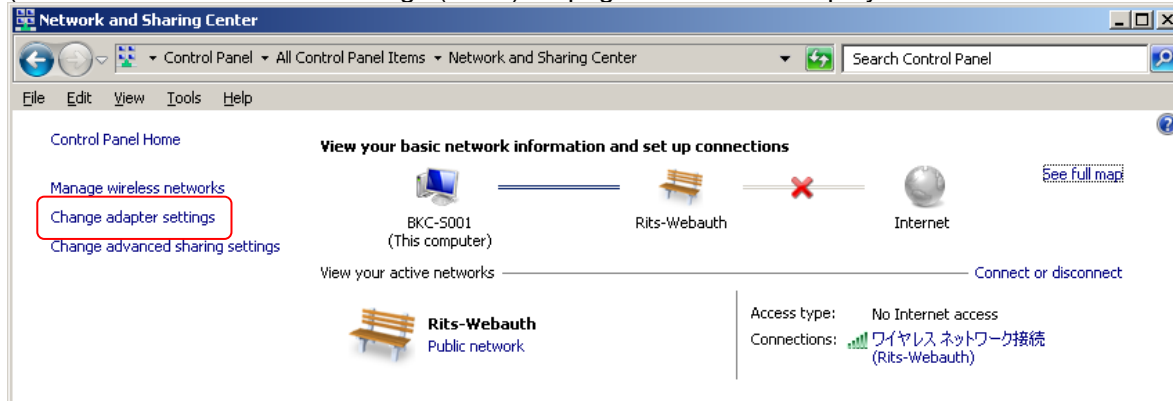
Network and Sharing Center

Control Panel ▸ All Control Panel Items ▸ Network and Sharing Center

Search Control Panel

File Edit View Tools Help

Control Panel Home

Manage wireless networks

Change adapter settings

Change advanced sharing settings

View your basic network information and set up connections

See full map

BKC-S001
(This computer)

Rits-Webauth

Internet

View your active networks

Connect or disconnect

Rits-Webauth
Public network

Access type: No Internet access

Connections: ワイヤレス ネットワーク接続
(Rits-Webauth)